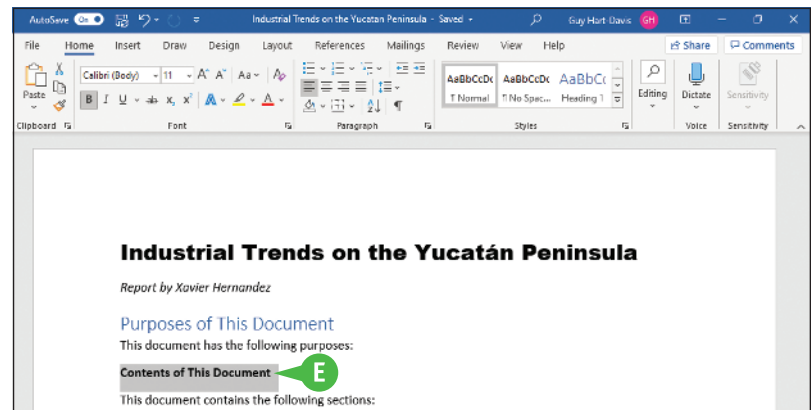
AutoSave On Industrial Trends on the Yucatan Peninsula - Saved Guy Hart-Davis GH

File Home Insert Draw Design Layout References Mailings Review View Help Share Comments

Paste Calibri (Body) 11 A A Aa B I U ab x x A AaBbCcDc ¶ Normal AaBbCcDc ¶ No Spac... AaBbCc Heading 1 Editing Dictate Sensitivity

Clipboard Font Paragraph Styles Voice Sensitivity

Industrial Trends on the Yucatán Peninsula

Report by Xavier Hernandez

Purposes of This Document

This document has the following purposes:

Contents of This Document

E

This document contains the following sections: